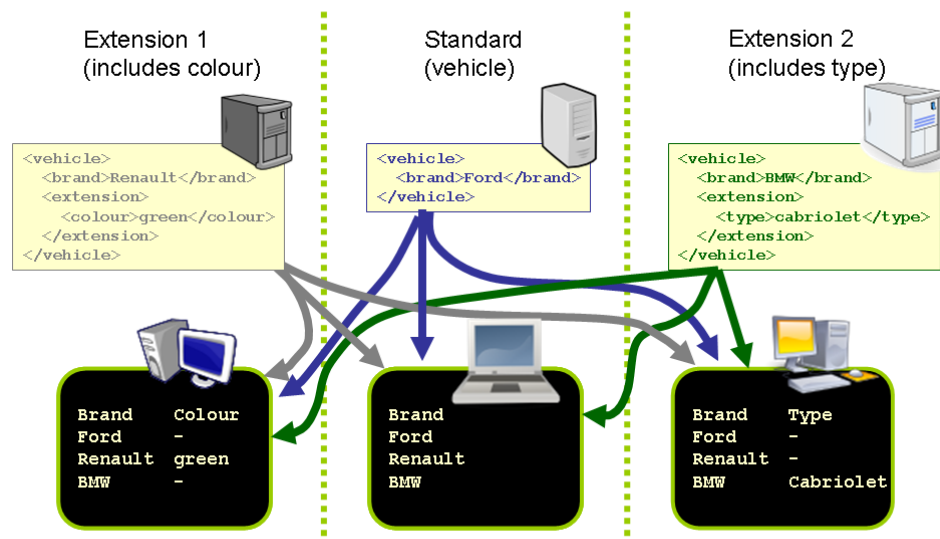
Extension 1
(includes colour)

Standard
(vehicle)

Extension 2
(includes type)

<vehicle>
<brand>Renault</brand>
<extension>
<colour>green</colour>
</extension>
</vehicle>

<vehicle>
<brand>Ford</brand>
</vehicle>

<vehicle>
<brand>BMW</brand>
<extension>
<type>cabriolet</type>
</extension>
</vehicle>

| Brand | Colour |
|---|---|
| Ford | - |
| Renault | green |
| BMW | - |

Brand
Ford
Renault
BMW

| Brand | Type |
|---|---|
| Ford | - |
| Renault | - |
| BMW | Cabriolet |